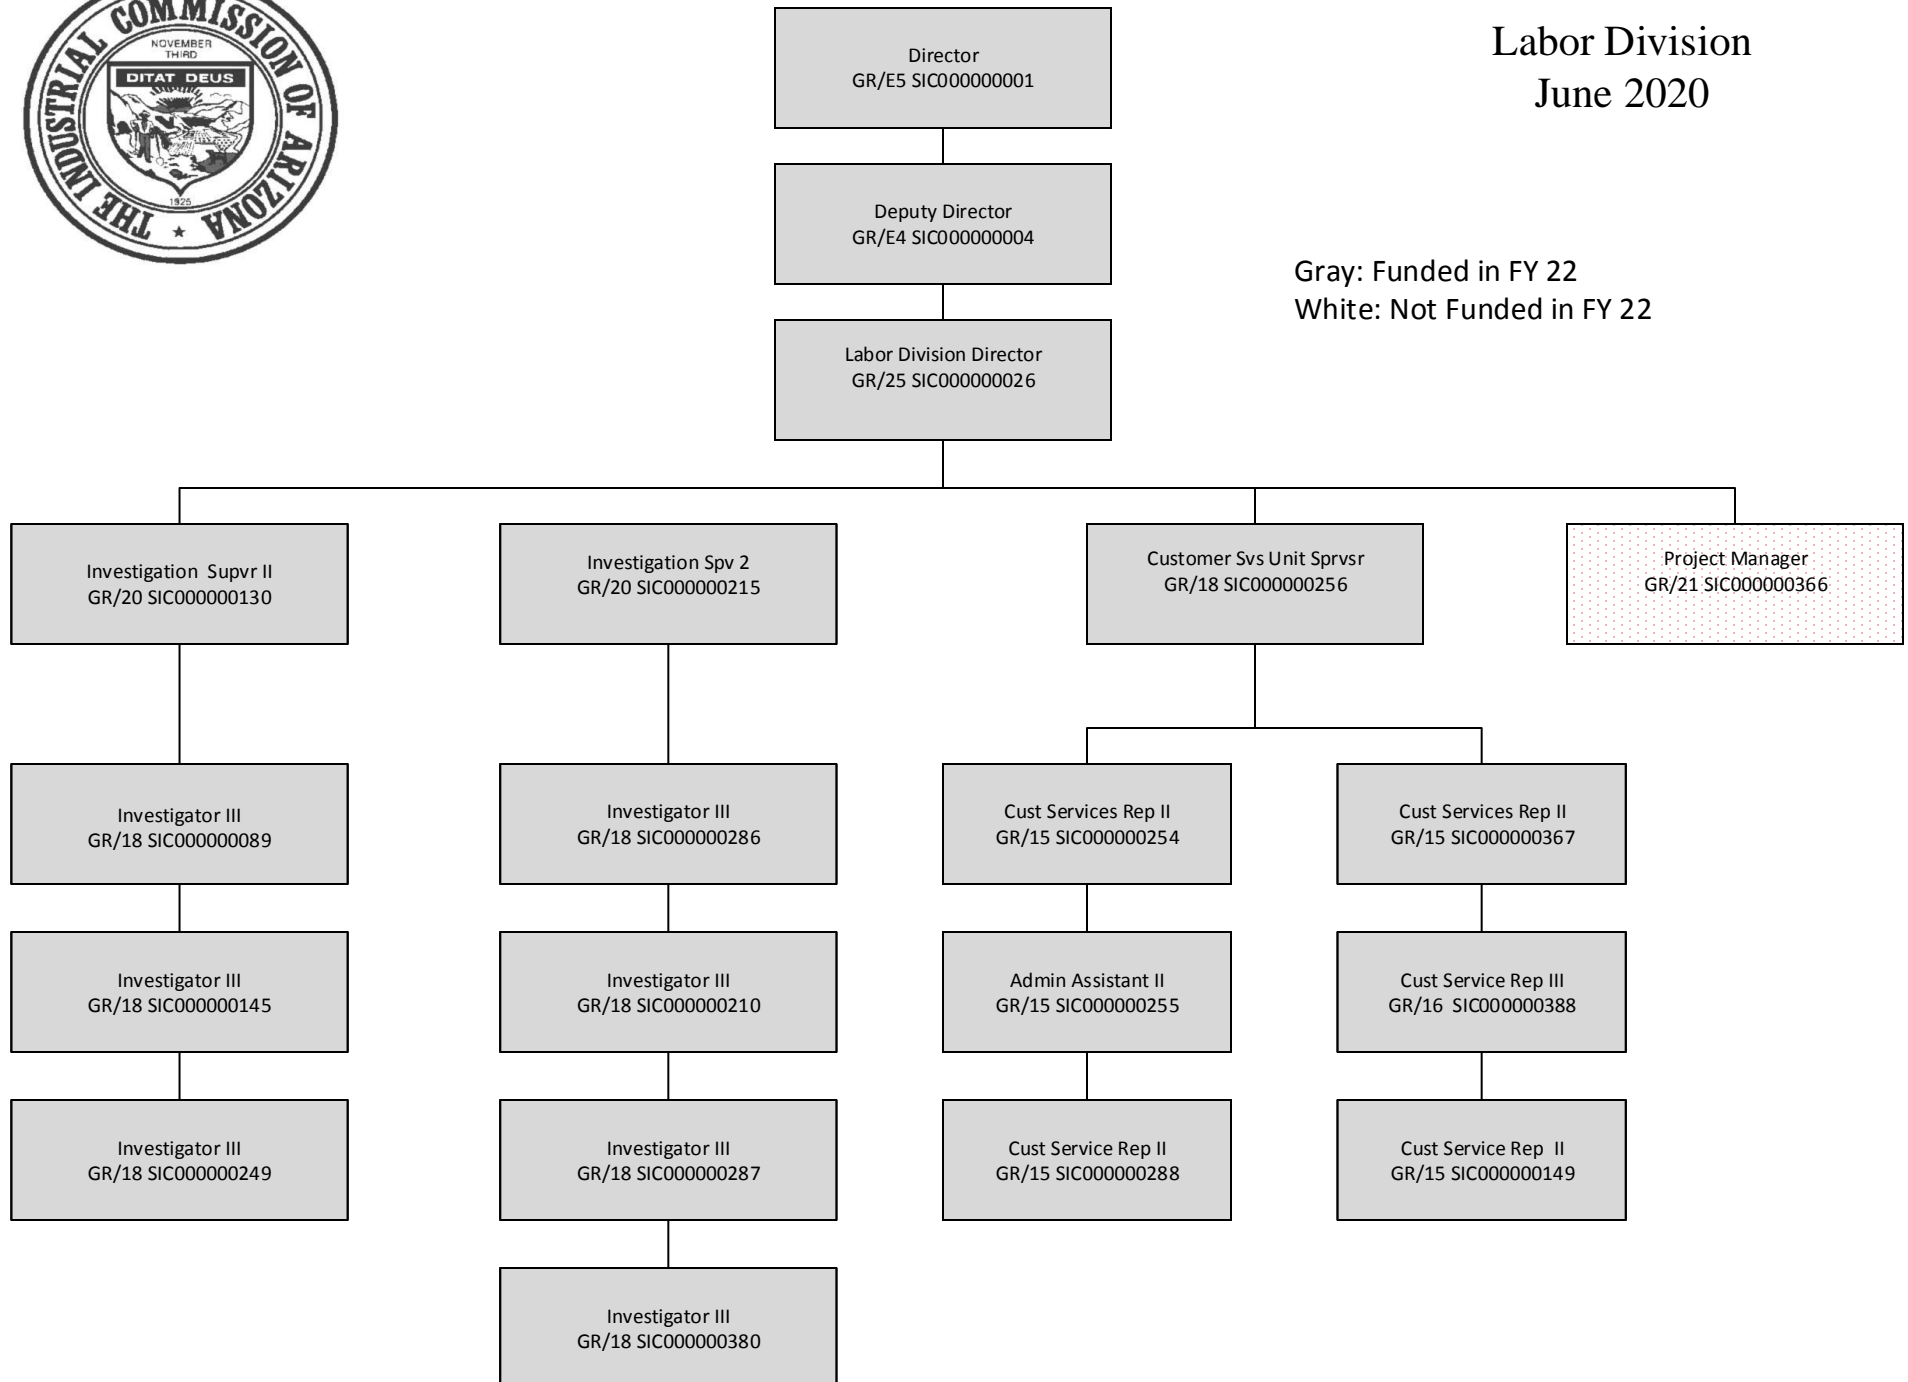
THE INDUSTRIAL COMMISSION OF ARIZONA
NOVEMBER THIRD
DITAT DEUS
1925

Labor Division
June 2020

Director
GR/E5 SIC000000001

Deputy Director
GR/E4 SIC000000004

Gray: Funded in FY 22
White: Not Funded in FY 22

Labor Division Director
GR/25 SIC000000026

Investigation Supvr II
GR/20 SIC000000130

Investigation Spv 2
GR/20 SIC000000215

Customer Svs Unit Sprvsr
GR/18 SIC000000256

Project Manager
GR/21 SIC000000366

Investigator III
GR/18 SIC000000089

Investigator III
GR/18 SIC000000145

Investigator III
GR/18 SIC000000249

Investigator III
GR/18 SIC000000286

Investigator III
GR/18 SIC000000210

Investigator III
GR/18 SIC000000287

Investigator III
GR/18 SIC000000380

Cust Services Rep II
GR/15 SIC000000254

Admin Assistant II
GR/15 SIC000000255

Cust Service Rep II
GR/15 SIC000000288

Cust Services Rep II
GR/15 SIC000000367

Cust Service Rep III
GR/16 SIC000000388

Cust Service Rep II
GR/15 SIC000000149